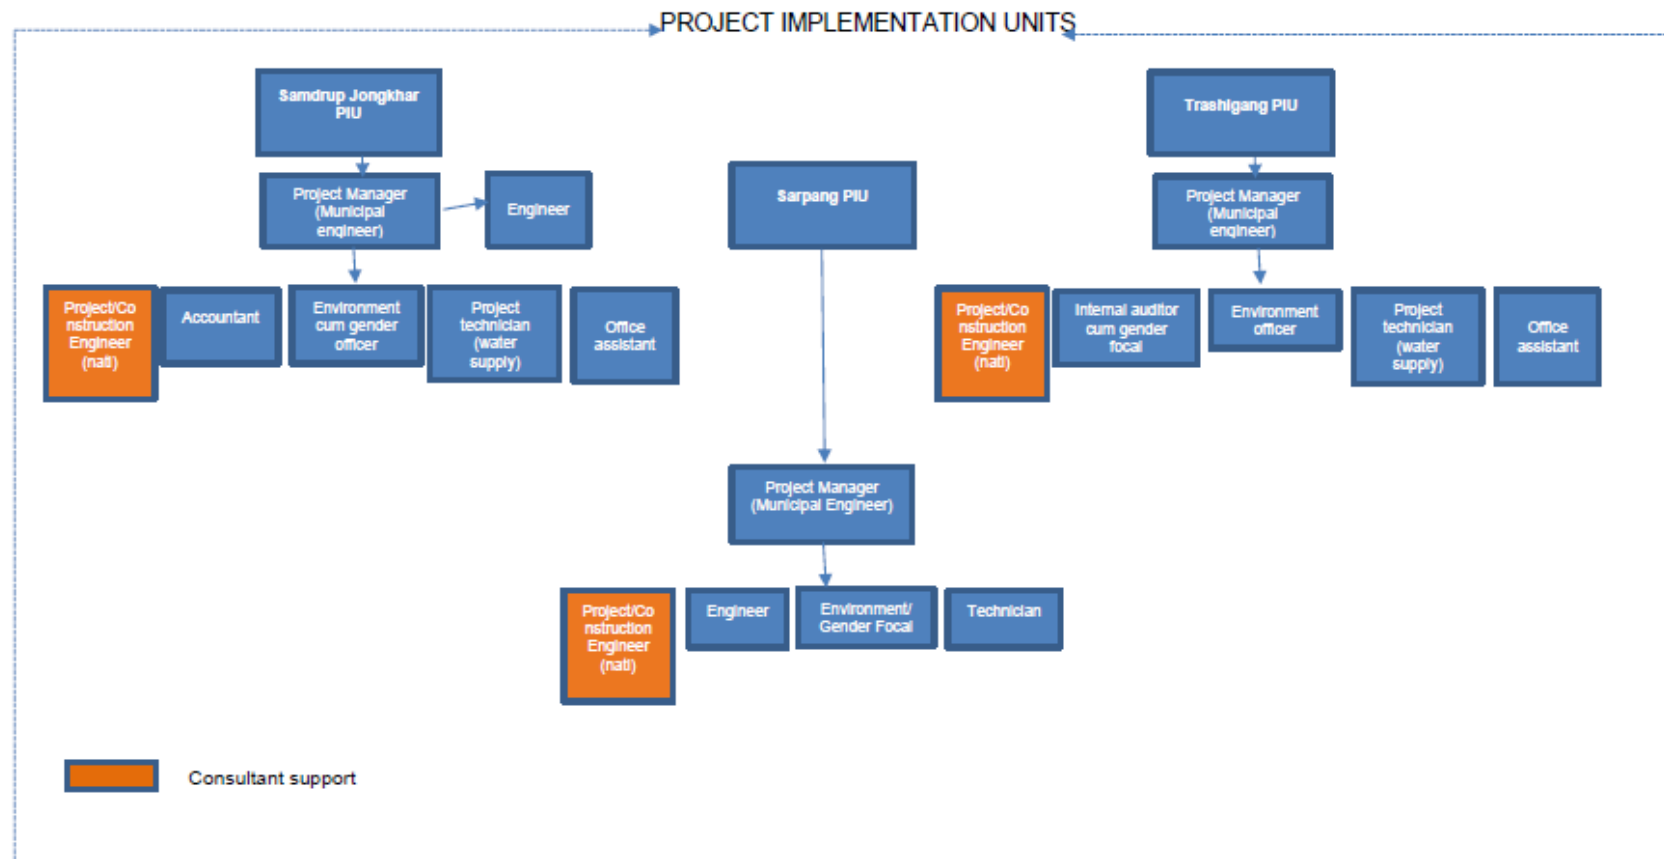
PROJECT IMPLEMENTATION UNITS

Samdrup Jongkhar PIU

Project Manager (Municipal engineer)

Engineer

Project/Construction Engineer (nati)

Accountant

Environment cum gender officer

Project technician (water supply)

Office assistant

Sarpang PIU

Project Manager (Municipal Engineer)

Project/Construction Engineer (nati)

Engineer

Environment/ Gender Focal

Technician

Trashigang PIU

Project Manager (Municipal engineer)

Project/Construction Engineer (nati)

Internal auditor cum gender focal

Environment officer

Project technician (water supply)

Office assistant

Consultant support